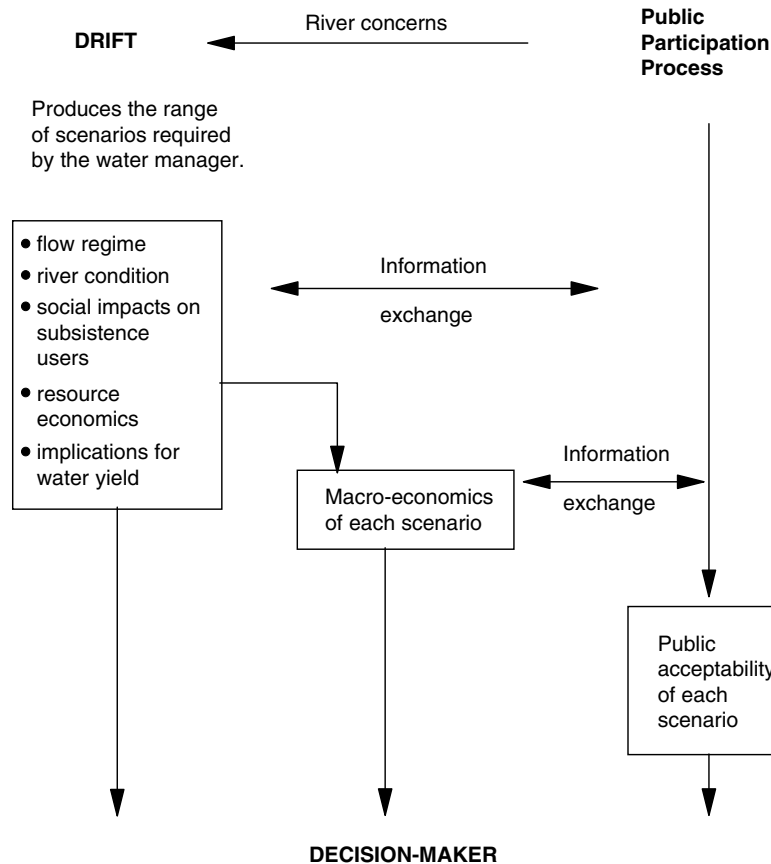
DRIFT

River concerns

Public Participation Process

Produces the range of scenarios required by the water manager.

- flow regime
- river condition
- social impacts on subsistence users
- resource economics
- implications for water yield

Information

exchange

Macro-economics of each scenario

Information

exchange

Public acceptability of each scenario

DECISION-MAKER